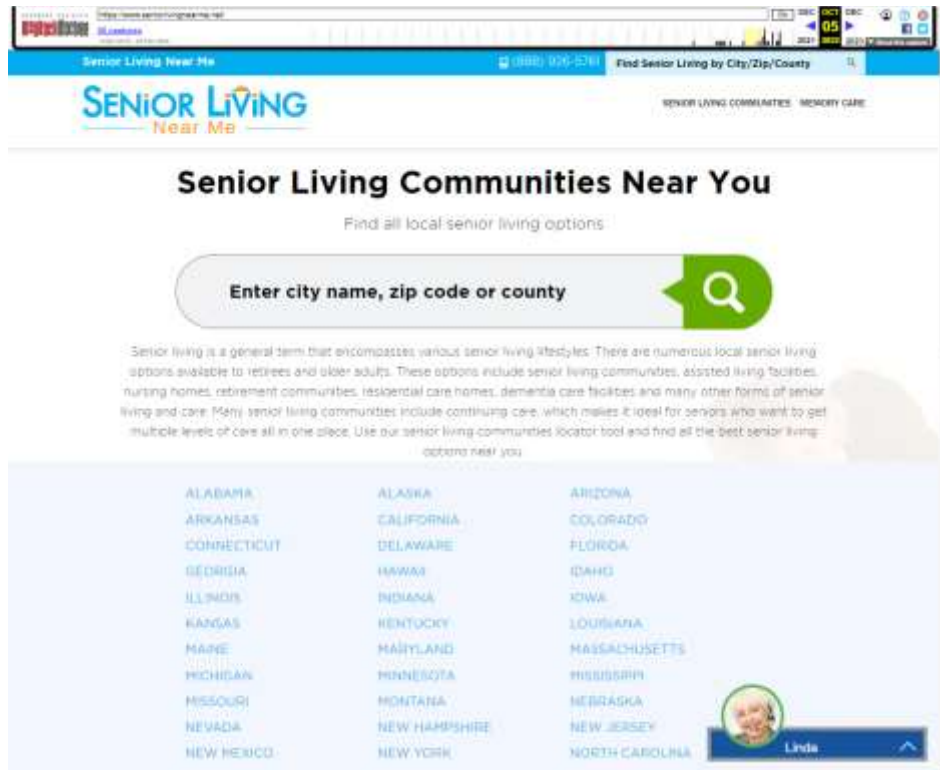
https://www.seniorlivingnearme.net/
Go DEC OCT DEC
05
2021 2022 2023

Senior Living Near Me (888) 926-5761 Find Senior Living by City/Zip/County

SENIOR LIVING
Near Me

SENIOR LIVING COMMUNITIES MEMORY CARE

Senior Living Communities Near You

Find all local senior living options

Enter city name, zip code or county

Senior living is a general term that encompasses various senior living lifestyles. There are numerous local senior living options available to retirees and older adults. These options include senior living communities, assisted living facilities, nursing homes, retirement communities, residential care homes, dementia care facilities and many other forms of senior living and care. Many senior living communities include continuing care, which makes it ideal for seniors who want to get multiple levels of care all in one place. Use our senior living communities locator tool and find all the best senior living options near you.

ALABAMA
ARKANSAS
CONNECTICUT
GEORGIA
ILLINOIS
KANSAS
MAINE
MICHIGAN
MISSOURI
NEVADA
NEW MEXICO

ALASKA
CALIFORNIA
DELAWARE
HAWAII
INDIANA
KENTUCKY
MARYLAND
MINNESOTA
MONTANA
NEW HAMPSHIRE
NEW YORK

ARIZONA
COLORADO
FLORIDA
IDAHO
IOWA
LOUISIANA
MASSACHUSETTS
MISSISSIPPI
NEBRASKA
NEW JERSEY
NORTH CAROLINA

Linda